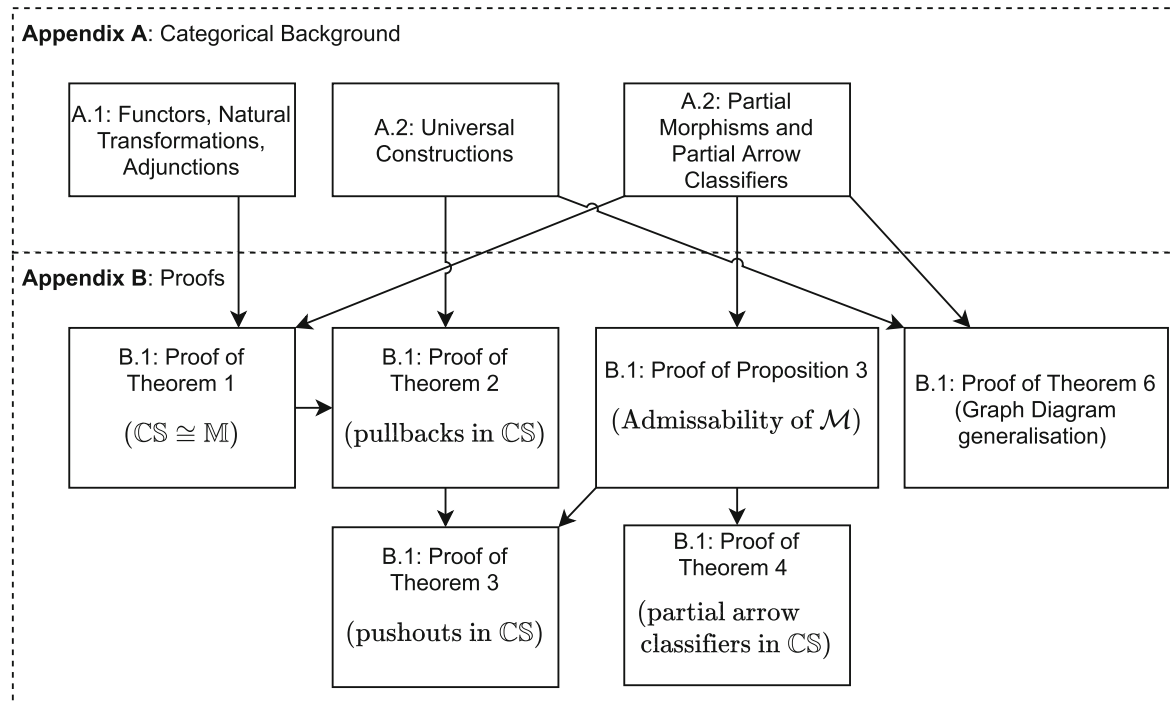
Appendix A: Categorical Background

A.1: Functors, Natural Transformations, Adjunctions

A.2: Universal Constructions

A.2: Partial Morphisms and Partial Arrow Classifiers

Appendix B: Proofs

B.1: Proof of Theorem 1
$(\mathbb{CS} \cong \mathbb{M})$

B.1: Proof of Theorem 2
(pullbacks in $\mathbb{CS}$)

B.1: Proof of Proposition 3
(Admissability of $\mathcal{M}$)

B.1: Proof of Theorem 6
(Graph Diagram generalisation)

B.1: Proof of Theorem 3
(pushouts in $\mathbb{CS}$)

B.1: Proof of Theorem 4
(partial arrow classifiers in $\mathbb{CS}$)